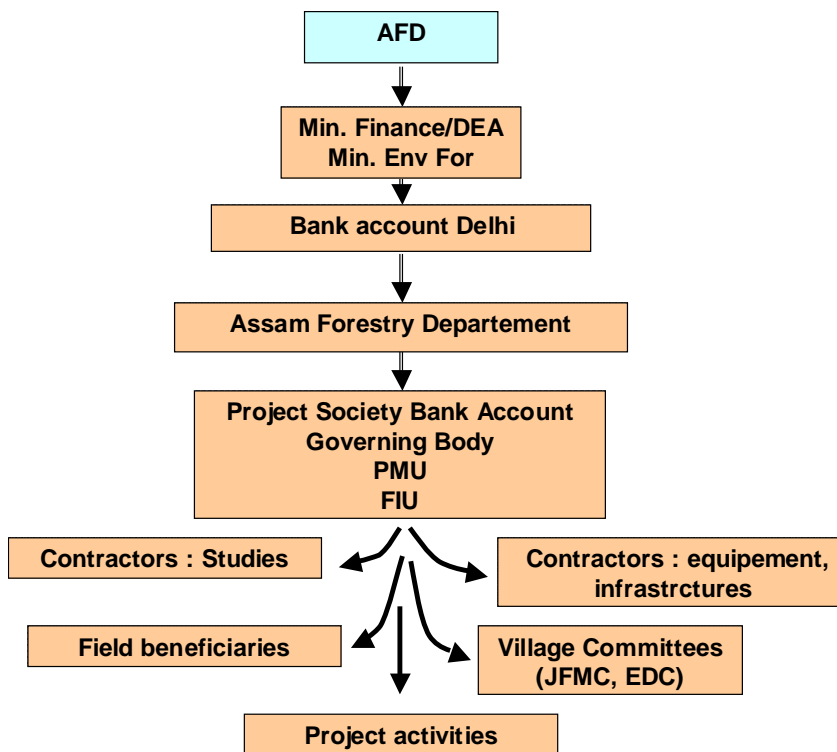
AFD

Min. Finance/DEA
Min. Env For

Bank account Delhi

Assam Forestry Departement

Project Society Bank Account
Governing Body
PMU
FIU

Contractors : Studies

Contractors : equipement, infrastrctures

Field beneficiaries

Village Committees (JFMC, EDC)

Project activities